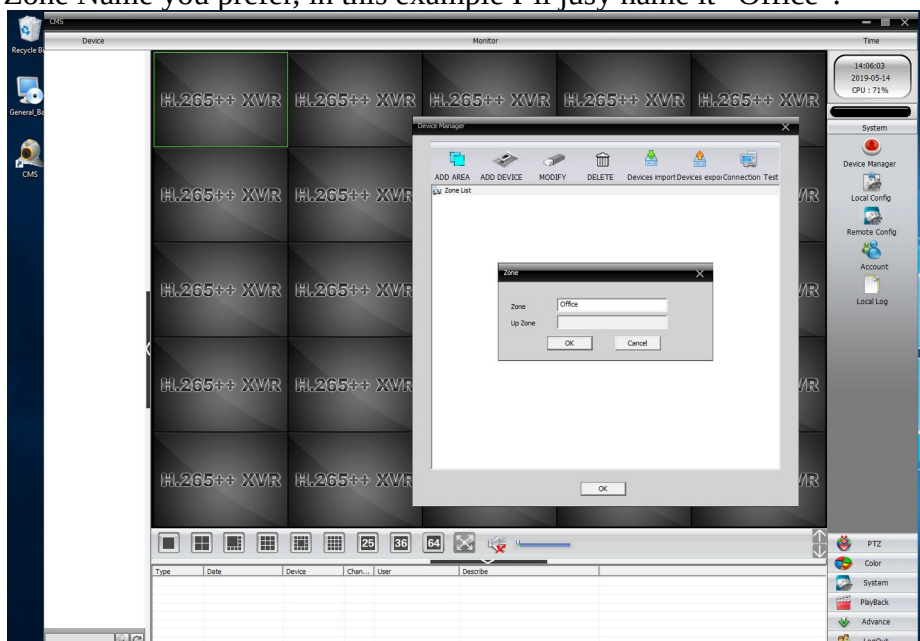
Zone Name you prefer, in this example I'll jusy name it "Office".

CMS

Recycle Bi

General_Ba

CMS

Device

Monitor

Time

14:06:03
2019-05-14
CPU : 71%

System

Device Manager

Local Config

Remote Config

Account

Local Log

H.265++ XVR H.265++ XVR H.265++ XVR H.265++ XVR H.265++ XVR

H.265++ XVR H.265++ XVR

H.265++ XVR H.265++ XVR

H.265++ XVR H.265++ XVR

H.265++ XVR H.265++ XVR

Device Manager

ADD AREA ADD DEVICE MODIFY DELETE Devices import Devices expo Connection Test

Zone List

Zone

Zone Office

Up Zone

OK Cancel

OK

25 36 64

PTZ

Color

System

PlayBack

Advance

LogOut

Type Date Device Chan... User Describe